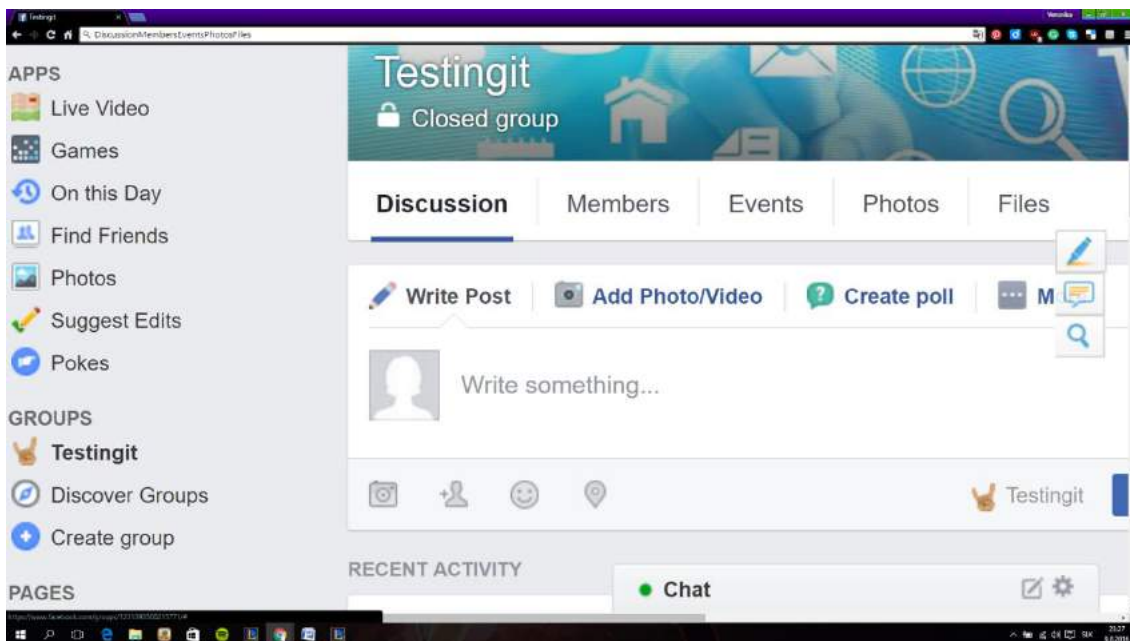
Testingit

Veronika

DiscussionMembersEventsPhotosFiles

APPS

Live Video

Games

On this Day

Find Friends

Photos

Suggest Edits

Pokes

GROUPS

Testingit

Discover Groups

Create group

PAGES

Testingit

Closed group

Discussion

Members

Events

Photos

Files

Write Post

Add Photo/Video

Create poll

M

Write something...

Testingit

RECENT ACTIVITY

Chat

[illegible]

SVK